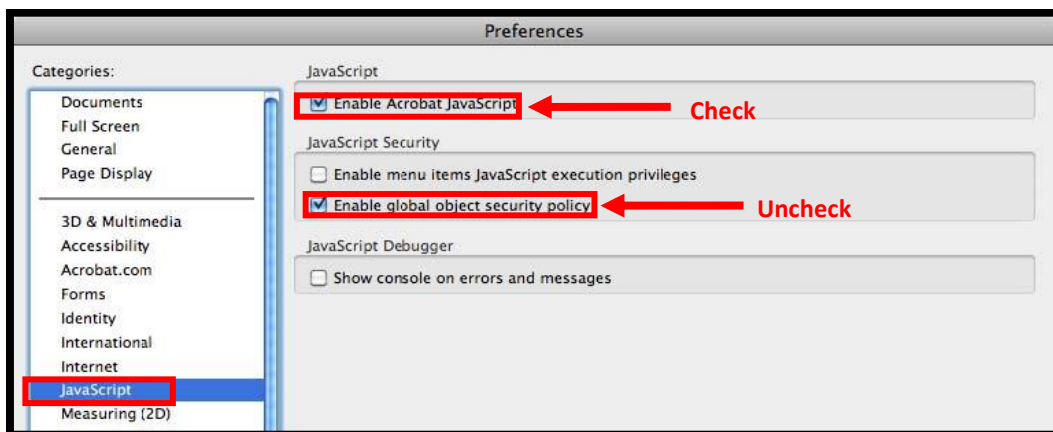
Preferences

Categories:

Documents
Full Screen
General
Page Display

3D & Multimedia
Accessibility
Acrobat.com
Forms
Identity
International
Internet
JavaScript
Measuring (2D)

JavaScript

Enable Acrobat JavaScript

Check

JavaScript Security

Enable menu items JavaScript execution privileges

Enable global object security policy

Uncheck

JavaScript Debugger

Show console on errors and messages